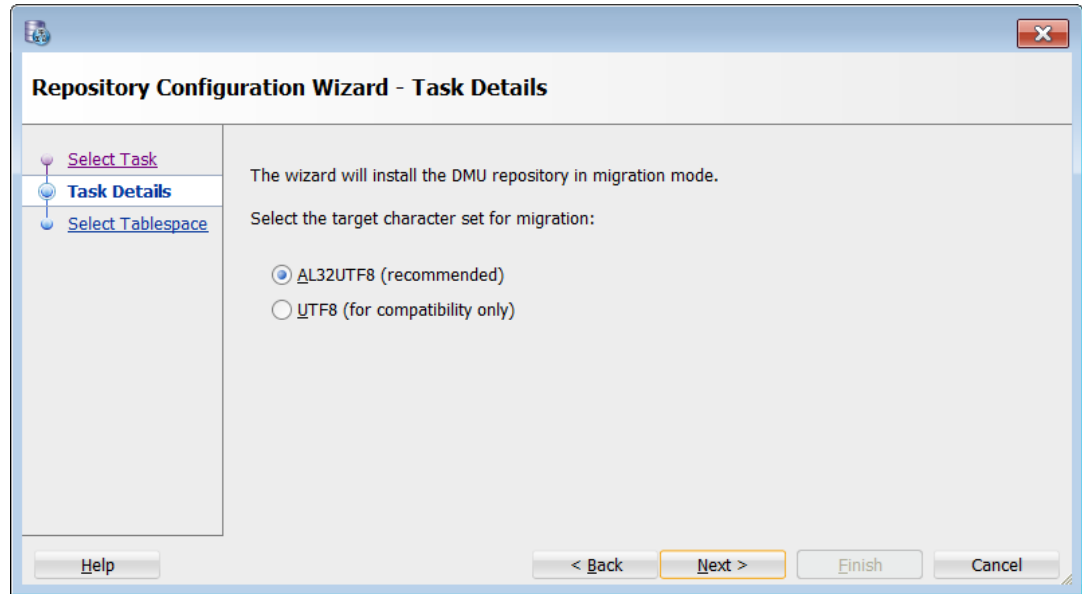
Repository Configuration Wizard - Task Details

Select Task
Task Details
Select Tablespace

The wizard will install the DMU repository in migration mode.

Select the target character set for migration:

AL32UTF8 (recommended)
UTF8 (for compatibility only)

Help
< Back
Next >
Finish
Cancel